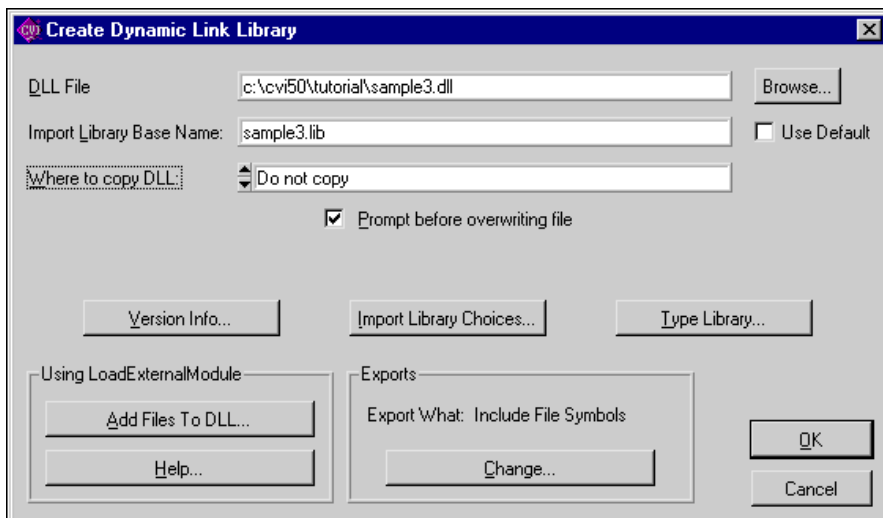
CVI Create Dynamic Link Library

DLL File
c:\cvi50\tutorial\sample3.dll
Browse...

Import Library Base Name:
sample3.lib
Use Default

Where to copy DLL:
Do not copy

Prompt before overwriting file

Version Info...
Import Library Choices...
Type Library...

Using LoadExternalModule
Add Files To DLL...
Help...

Exports
Export What: Include File Symbols
Change...

OK
Cancel